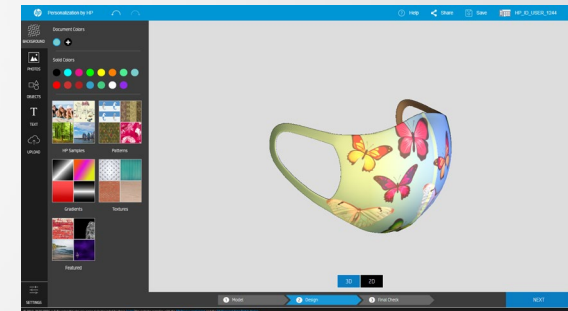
Personalization by HP

Help Share Save HP_ID_USER_1244

BACKGROUND
PHOTOS
OBJECTS
TEXT
UPLOAD

Document Colors

Solid Colors

HP Samples
Patterns
Gradients
Textures
Featured

3D 2D

SETTINGS

1 Model
2 Design
3 Final Check

NEXT